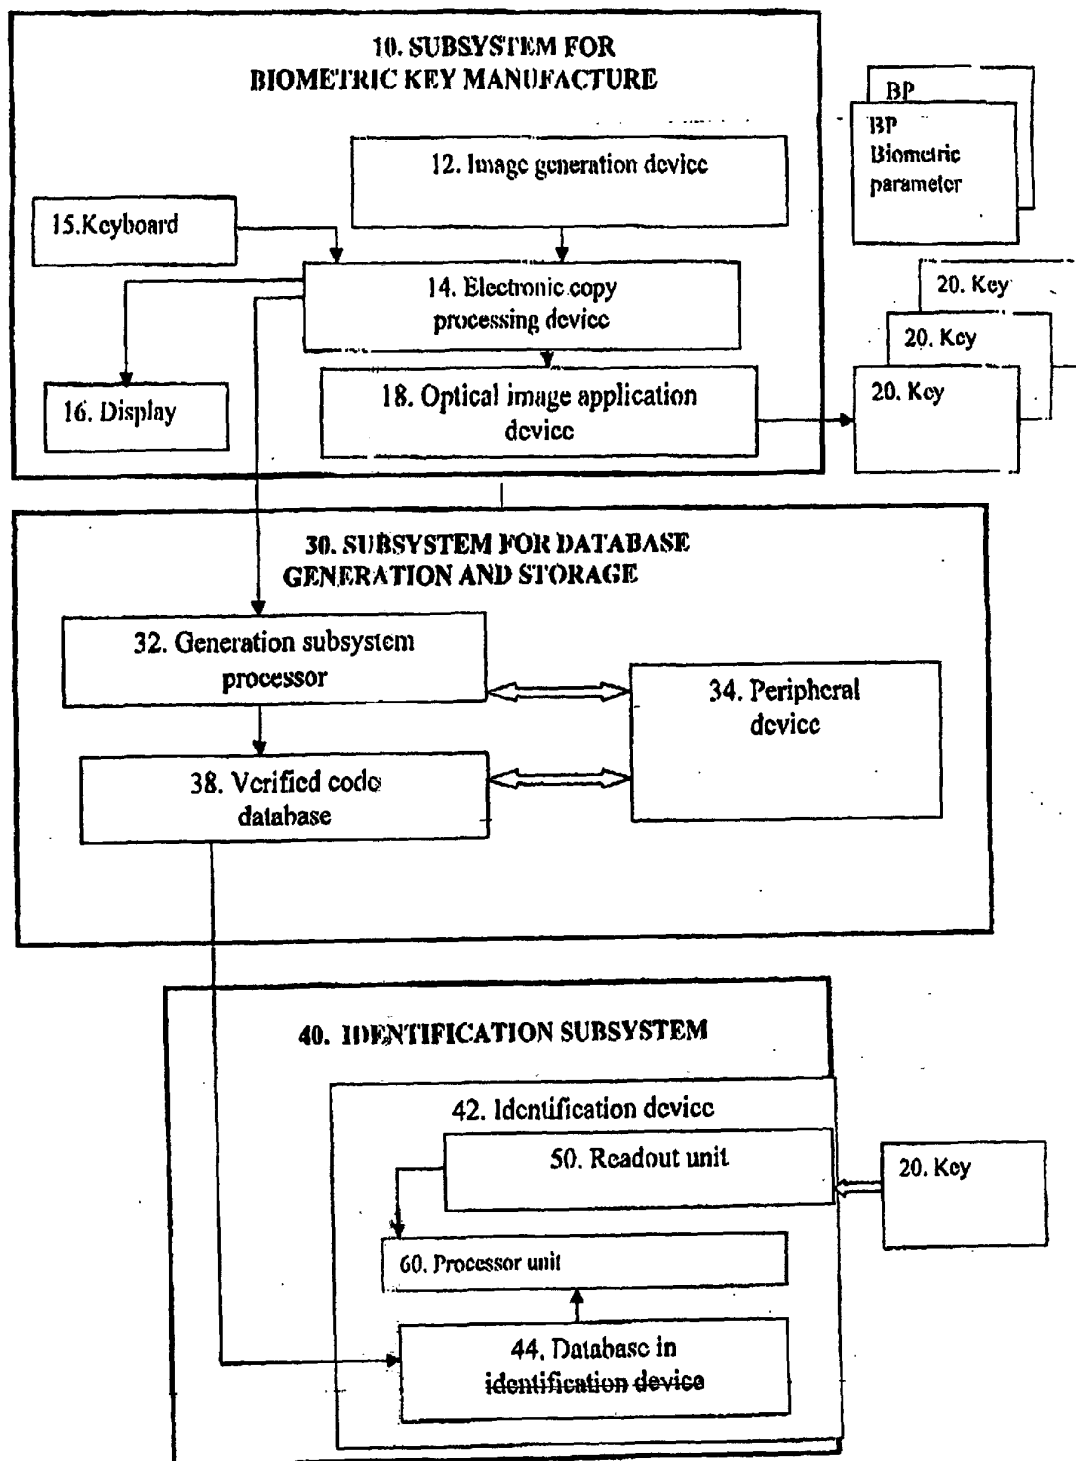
10. SUBSYSTEM FOR BIOMETRIC KEY MANUFACTURE

BP

BP Biometric parameter

12. Image generation device

15.Keyboard

14. Electronic copy processing device

20. Key

20. Key

20. Key

16. Display

18. Optical image application device

30. SUBSYSTEM FOR DATABASE GENERATION AND STORAGE

32. Generation subsystem processor

34. Peripheral device

38. Verified code database

40. IDENTIFICATION SUBSYSTEM

42. Identification device

50. Readout unit

20. Key

60. Processor unit

44. Database in identification device